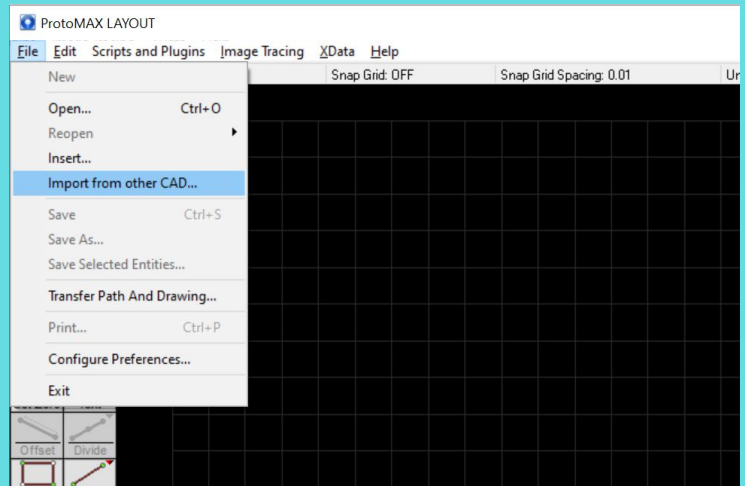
ProtoMAX LAYOUT

File Edit Scripts and Plugins Image Tracing XData Help

Snap Grid: OFF | Snap Grid Spacing: 0.01 | Ur

New
Open... Ctrl+O
Reopen
Insert...
Import from other CAD...
Save Ctrl+S
Save As...
Save Selected Entities...
Transfer Path And Drawing...
Print... Ctrl+P
Configure Preferences...
Exit

Offset
Divide